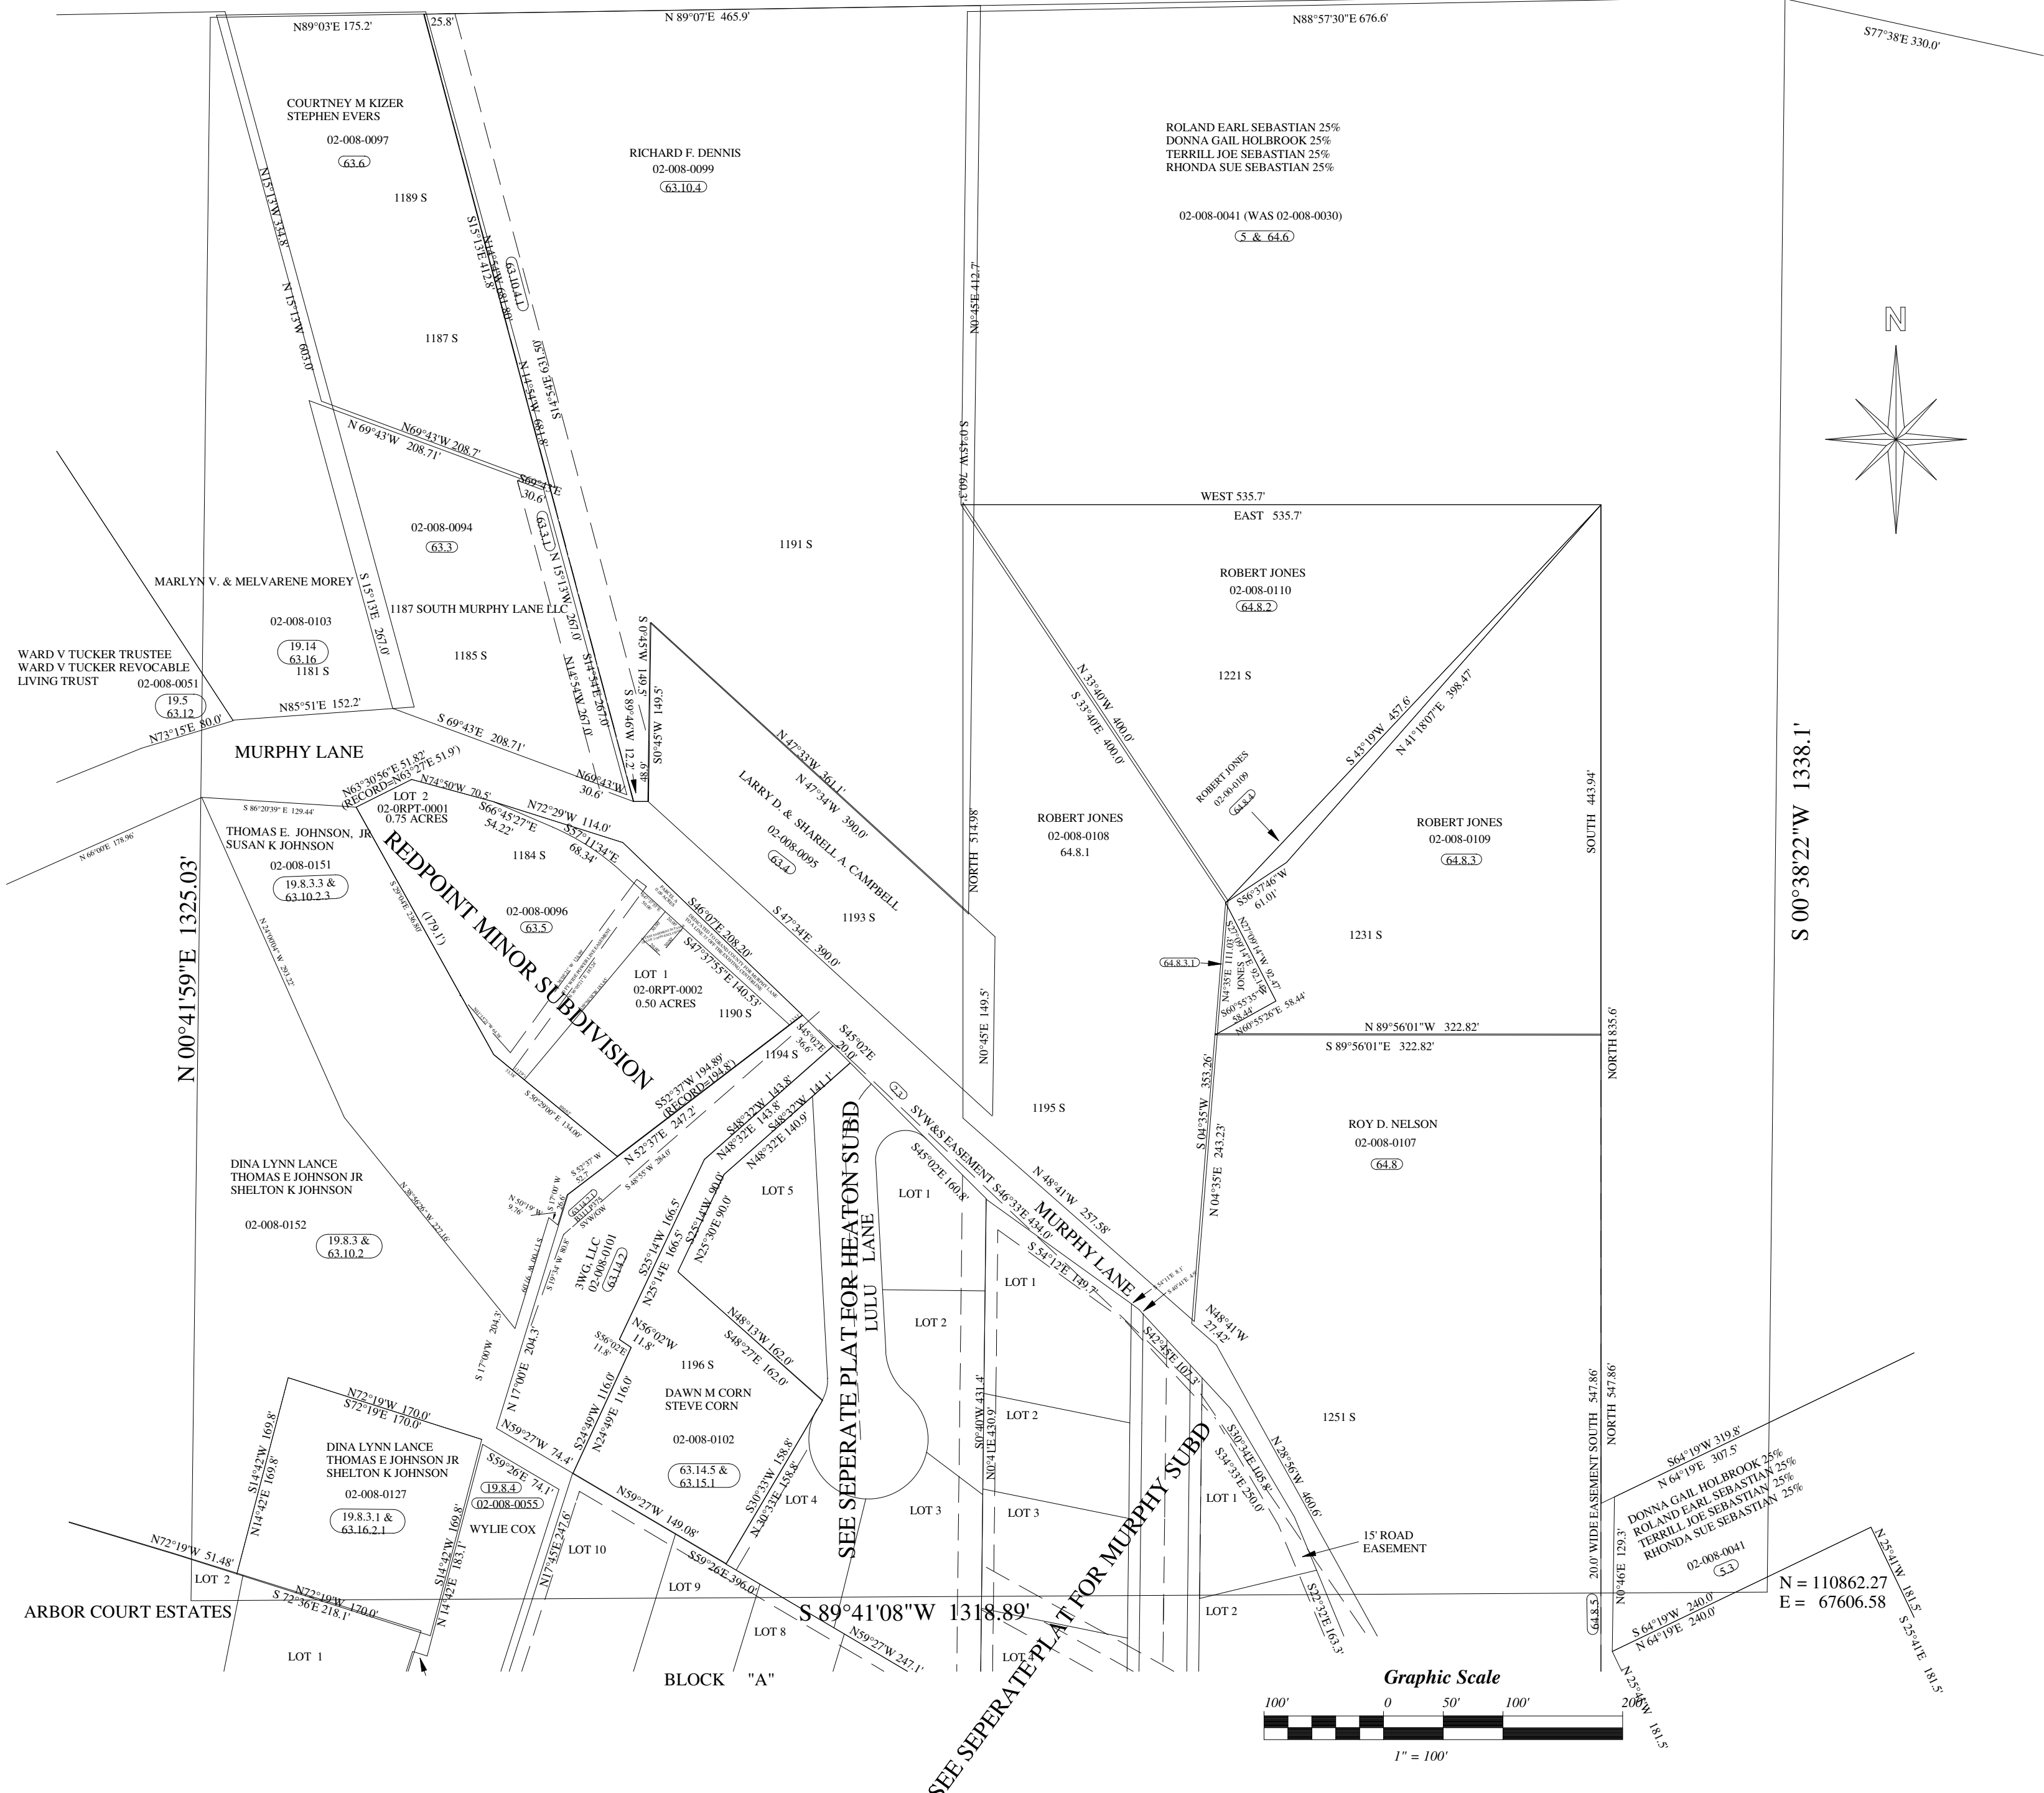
N89°03'E 175.2'
25.8'
N 89°07'E 465.9'
N88°57'30"E 676.6'
S77°38'E 330.0'

COURTNEY M KIZER
STEPHEN EVERS
02-008-0097
63.6

1189 S

RICHARD F. DENNIS
02-008-0099
63.10.4

ROLAND EARL SEBASTIAN 25%
DONNA GAIL HOLBROOK 25%
TERRILL JOE SEBASTIAN 25%
RHONDA SUE SEBASTIAN 25%

02-008-0041 (WAS 02-008-0030)
5 & 64.6

N15°13'W 334.8'
S15°13'E 412.8'
N14°54'W 683.8'
63.10.4.1
S14°54'E 683.8'
N 15°13'W 603.0'
N0°45'E 412.7'

N

1187 S

N 69°43'W 208.71'
N69°43'W 208.7'
S69°43'E
30.6'
S 0°45'W 760.3'

02-008-0094
63.3

WEST 535.7'
EAST 535.7'

1191 S

63.3.1
N 15°13'W 267.0'

MARLYN V. & MELVARENE MOREY
S 15°13'E 267.0'

ROBERT JONES
02-008-0110
64.8.2

02-008-0103
19.14
63.16
1181 S
1187 SOUTH MURPHY LANE LLC
1185 S
N14°54'W 267.0'
S14°54'E 267.0'
S 0°45'W 149.5'
N 0°45'E 149.5'
S 89°46'W 12.2'

WARD V TUCKER TRUSTEE
WARD V TUCKER REVOCABLE
LIVING TRUST
02-008-0051
19.5
63.12

1221 S

N 33°40'W 400.0'
S 33°40'E 400.0'
S 43°19'W 457.6'
N 41°18'07"E 398.47'

N73°15'E 80.0'
N85°51'E 152.2'
S 69°43'E 208.71'

MURPHY LANE

N 47°33'W 361.1'
N 47°34'W 390.0'

N63°30'56"E 51.82'
(RECORD=N63°27'E 51.9')
N74°50'W 70.5'
N69°43'W
30.6'
LOT 2
02-0RPT-0001
0.75 ACRES
S 86°20'39" E 129.44'
S66°45'27"E
54.22'
N72°29'W 114.0'
S77°11'34"E
68.34'

LARRY D. & SHARELL A. CAMPBELL
02-008-0095
63.4

ROBERT JONES
02-008-0108
64.8.1

ROBERT JONES
02-00-0109
64.8.4

ROBERT JONES
02-008-0109
64.8.3

SOUTH 443.94'

THOMAS E. JOHNSON, JR
SUSAN K JOHNSON
02-008-0151
19.8.3.3 &
63.10.2.3

N 66°00'E 178.96'

1184 S

REDPOINT MINOR SUBDIVISION
(179.1')

02-008-0096
63.5

NORTH 514.98'

S 00°38'22"W 1338.1'

N 00°41'59"E 1325.03'

1193 S

S 47°34'E 390.0'

S46°07'E 208.20'
S47°37'55"E 140.53'

LOT 1
02-0RPT-0002
0.50 ACRES
1190 S

S56°37'46"W
61.01'
N27°09'14"W 92.47'
N4°35'E 111.03'
JONES
S60°55'35"W
58.44'
N60°55'26"E 58.44'
64.8.3.1

1231 S

N 89°56'01"W 322.82'
S 89°56'01"E 322.82'

S 04°35'W 353.26'
N 04°35'E 243.23'

ROY D. NELSON
02-008-0107
64.8

NORTH 835.6'

1194 S
S45°02'E
36.6'
S45°02'E
20.0'

S52°37'W 194.89'
(RECORD=194.8')
N 52°37'E 247.2'

1195 S

DINA LYNN LANCE
THOMAS E JOHNSON JR
SHELTON K JOHNSON
02-008-0152
19.8.3 &
63.10.2

S48°32'W 143.8'
N48°32'E 143.8'
S48°32'W 141.1'
N48°32'E 140.9'

SEE SEPERATE PLAT FOR HEATON SUBD
LULU LANE

SVW&S EASEMENT
S45°02'E 160.8'
S46°33'E 434.0'
N 48°41'W 257.58'
MURPHY LANE
S 54°12'E 139.7'

LOT 5
LOT 1
LOT 1

S25°14'W 166.5'
N25°14'E 166.5'
S25°30'W 90.0'
N25°30'E 90.0'

3WG, LLC
02-008-0101
63.14.2
SVW&S

N 17°00'E 204.3'
S 17°00'W 204.3'

N48°41'W
27.42'
S42°45'E 107.3'

LOT 2

N48°13'W 162.0'
S48°27'E 162.0'

S56°02'E
11.8'
N56°02'W
11.8'

1196 S

S24°49'W 116.0'
N24°49'E 116.0'

N72°19'W 170.0'
S72°19'E 170.0'

DAWN M CORN
STEVE CORN
02-008-0102
63.14.5 &
63.15.1

N59°27'W 74.4'

S0°40'W 431.4'
N0°41'E 430.9'

LOT 2

1251 S

S30°34'E 105.8'
S34°33'E 250.0'
N 28°56'W 460.6'

S14°42'W 169.8'
N14°42'E 169.8'

DINA LYNN LANCE
THOMAS E JOHNSON JR
SHELTON K JOHNSON
02-008-0127
19.8.3.1 &
63.16.2.1

S59°26'E 74.1'
19.8.4
02-008-0055
WYLIE COX

S30°33'W 158.8'
N 30°33'E 158.8'
LOT 4
LOT 3
LOT 3
LOT 1

S64°19'W 319.8'
N 64°19'E 307.5'
DONNA GAIL HOLBROOK 25%
ROLAND EARL SEBASTIAN 25%
TERRILL JOE SEBASTIAN 25%
RHONDA SUE SEBASTIAN 25%
02-008-0041
5.3

NORTH 547.86'
SOUTH 547.86'
20.0' WIDE EASEMENT
N0°46'E 129.3'

15' ROAD
EASEMENT

N59°27'W 149.08'
S59°26'E 396.0'

N17°45'E 241.6'
LOT 10
SEE SEPERATE PLAT FOR MURPHY SUBD

N72°19'W 51.48'
LOT 2
N72°19'W 170.0'
S 72°56'E 218.1'
S14°42'W 183.1'
N 14°42'E

ARBOR COURT ESTATES

LOT 9
S 89°41'08"W 1318.89'
S22°32'E 163.3'
LOT 2

N = 110862.27
E = 67606.58

N 25°41'W 181.5'
S 25°41'E 181.5'

64.8.5
S 64°19'W 240.0'
N 64°19'E 240.0'

LOT 8
N59°27'W 247.1'
LOT 4
LOT 1

BLOCK "A"

SEE SEPERATE PLAT

Graphic Scale
100' 0 50' 100' 200'
1" = 100'

N 25°41'W 181.5'